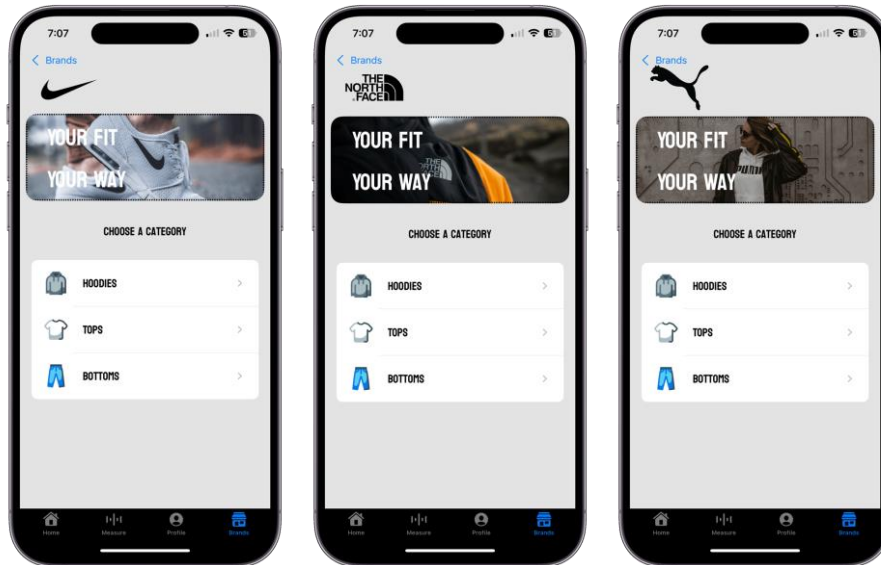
7:07

Brands

YOUR FIT
YOUR WAY

CHOOSE A CATEGORY

HOODIES

TOPS

BOTTOMS

Home Measure Profile Brands

7:07

Brands

THE NORTH FACE

YOUR FIT
YOUR WAY

CHOOSE A CATEGORY

HOODIES

TOPS

BOTTOMS

Home Measure Profile Brands

7:07

Brands

YOUR FIT
YOUR WAY

CHOOSE A CATEGORY

HOODIES

TOPS

BOTTOMS

Home Measure Profile Brands